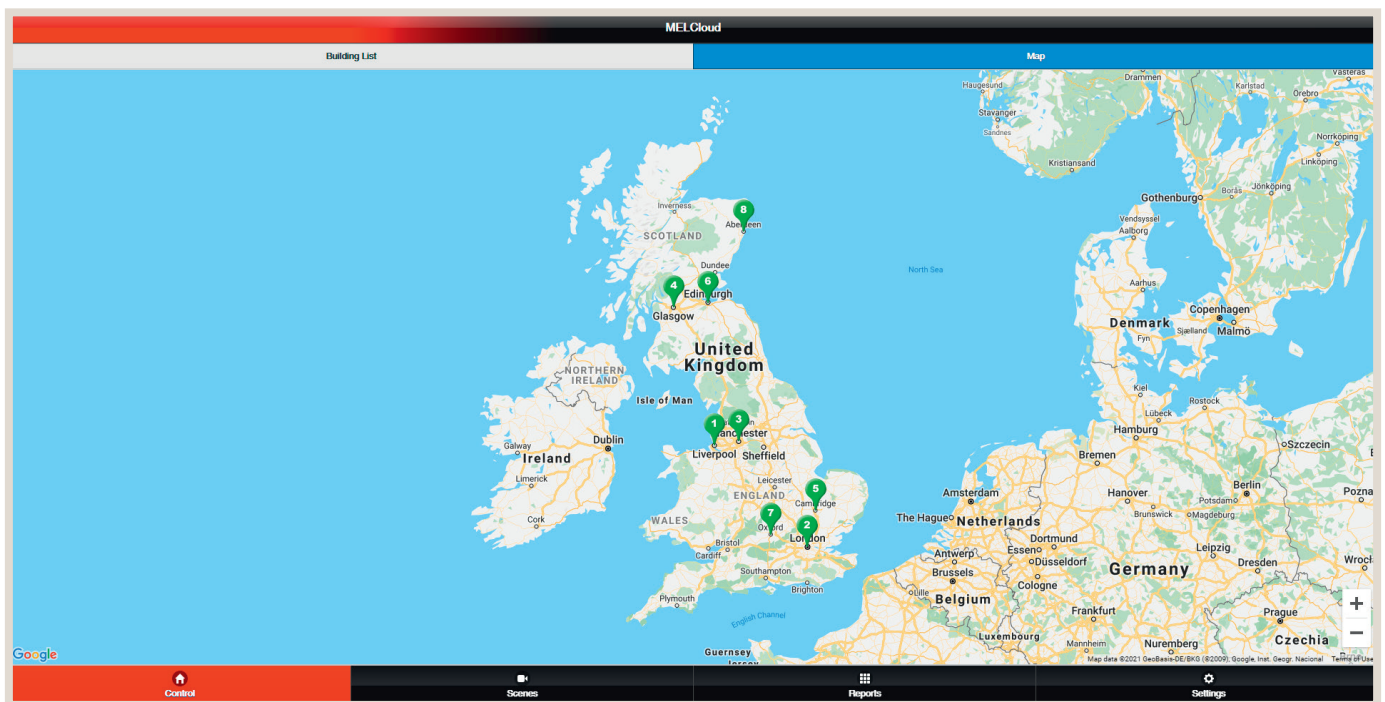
MELCloud

Building List

Map

Drammen
Västerås
Haugesund
Karlstad
Örebro
Stavanger
Norrköping
Sandnes
Linköping
Kristiansand
Jönköping
Gothenburg
Borås
Inverness
8
Aberdeen
SCOTLAND
Vendsyssel
Aalborg
Dundee
North Sea
4
6
Edinburgh
Glasgow
Aarhus
Copenhagen
Denmark
Sjælland
Malmö
Fyn
United Kingdom
NORTHERN IRELAND
Isle of Man
Kiel
Rostock
Lübeck
1
3
Manchester
Hamburg
Szczecin
Dublin
Galway
Liverpool
Sheffield
Ireland
Bremen
Limerick
Leicester
ENGLAND
5
Amsterdam
Hanover
Berlin
Cambridge
Potsdam
Poznań
Cork
7
Oxford
2
London
WALES
The Hague
Netherlands
Brunswick
Magdeburg
Bristol
Dortmund
Leipzig
Wrocław
Antwerp
Essen
Düsseldorf
Southampton
Germany
Dresden
Brussels
Cologne
Brighton
Belgium
Plymouth
Frankfurt
Prague
English Channel
Luxembourg
Czechia
Mannheim
Nuremberg
Guernsey
Jersey
Google
Map data ©2021 GeoBasis-DE/BKG (©2009), Google, Inst. Geogr. Nacional
Terms of Use
+
−

Control
Scenes
Reports
Settings